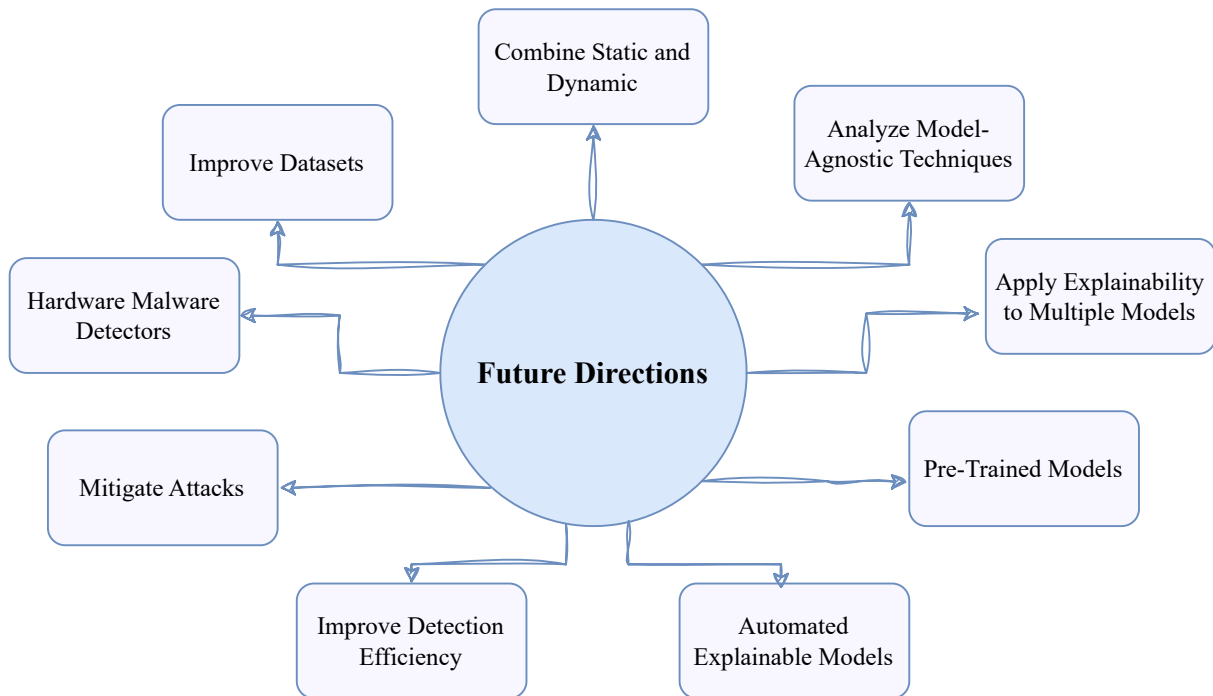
Combine Static and Dynamic

Improve Datasets

Analyze Model-Agnostic Techniques

Hardware Malware Detectors

Apply Explainability to Multiple Models

Future Directions

Mitigate Attacks

Pre-Trained Models

Improve Detection Efficiency

Automated Explainable Models